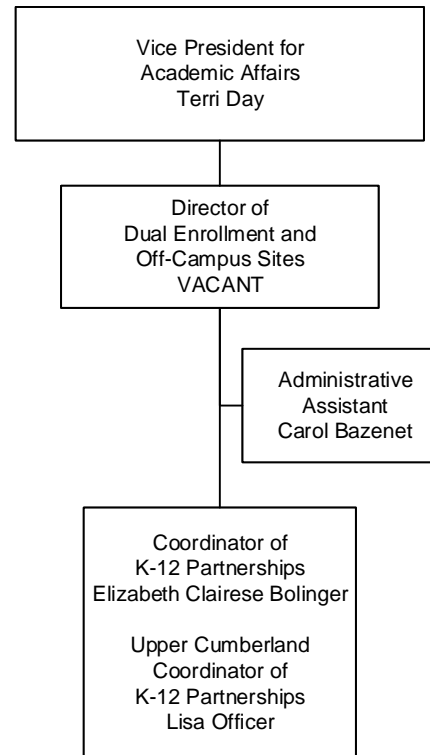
Vice President for
Academic Affairs
Terri Day

Director of
Dual Enrollment and
Off-Campus Sites
VACANT

Administrative
Assistant
Carol Bazenet

Coordinator of
K-12 Partnerships
Elizabeth Clairese Bolinger

Upper Cumberland
Coordinator of
K-12 Partnerships
Lisa Officer